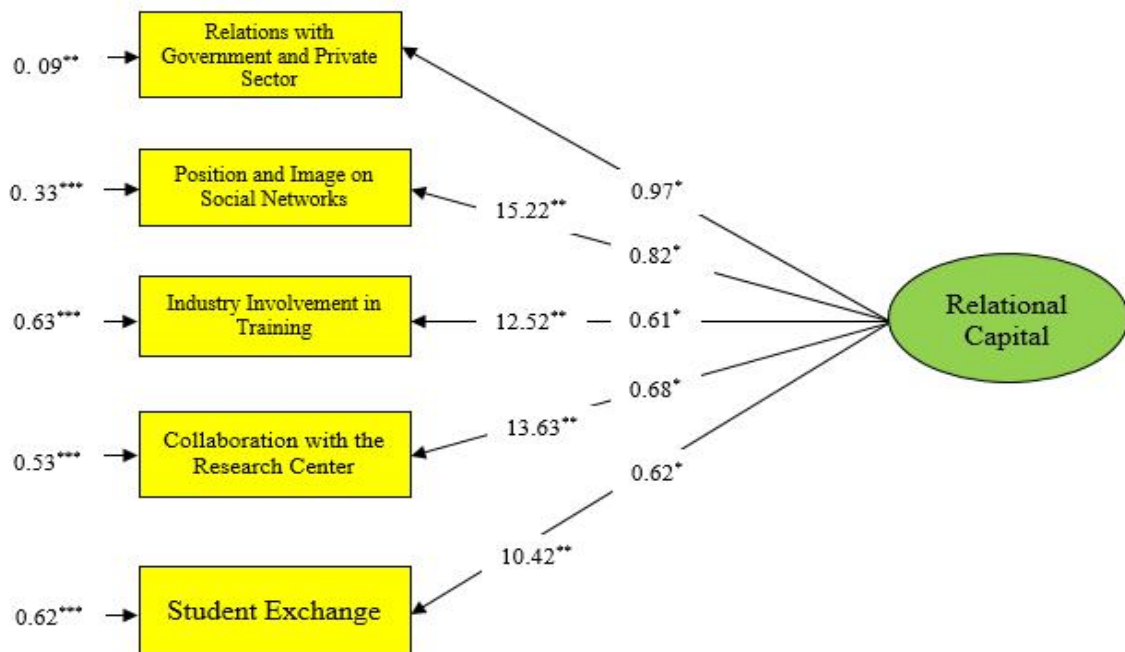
0. 09**

Relations with Government and Private Sector

0. 33***

Position and Image on Social Networks

0.63***

Industry Involvement in Training

0.53***

Collaboration with the Research Center

0.62***

Student Exchange

0.97*

15.22**

0.82*

12.52**

0.61*

0.68*

13.63**

0.62*

10.42**

Relational Capital